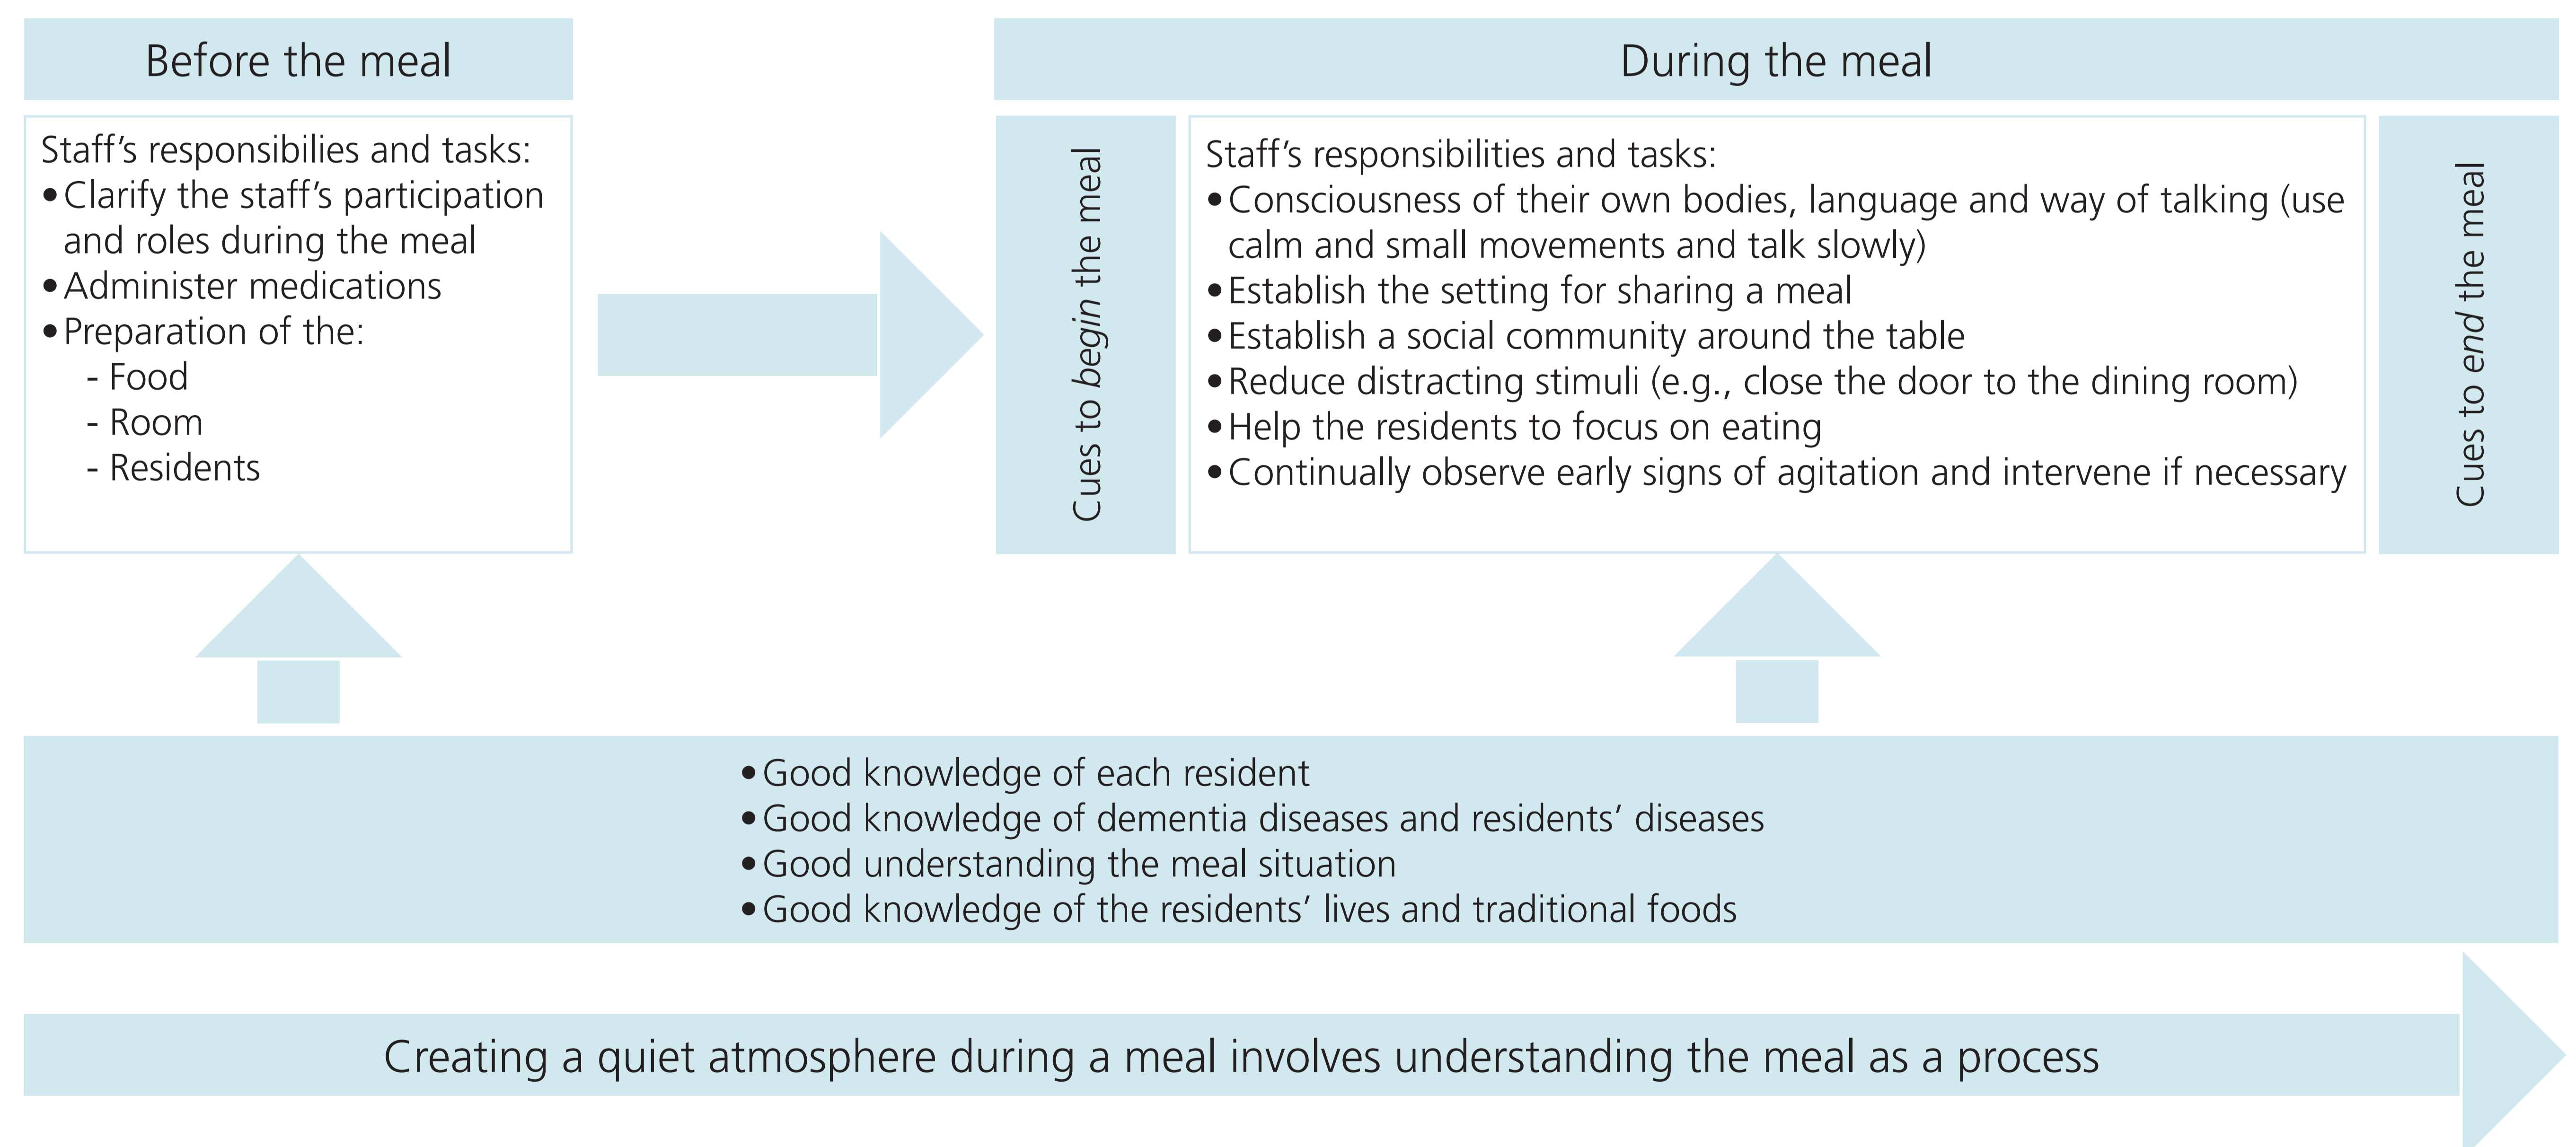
Before the meal

Staff’s responsibilities and tasks:
• Clarify the staff’s participation and roles during the meal
• Administer medications
• Preparation of the:
- Food
- Room
- Residents

During the meal

Cues to *begin* the meal

Staff’s responsibilities and tasks:
• Consciousness of their own bodies, language and way of talking (use calm and small movements and talk slowly)
• Establish the setting for sharing a meal
• Establish a social community around the table
• Reduce distracting stimuli (e.g., close the door to the dining room)
• Help the residents to focus on eating
• Continually observe early signs of agitation and intervene if necessary

Cues to *end* the meal

• Good knowledge of each resident
• Good knowledge of dementia diseases and residents’ diseases
• Good understanding the meal situation
• Good knowledge of the residents’ lives and traditional foods

Creating a quiet atmosphere during a meal involves understanding the meal as a process